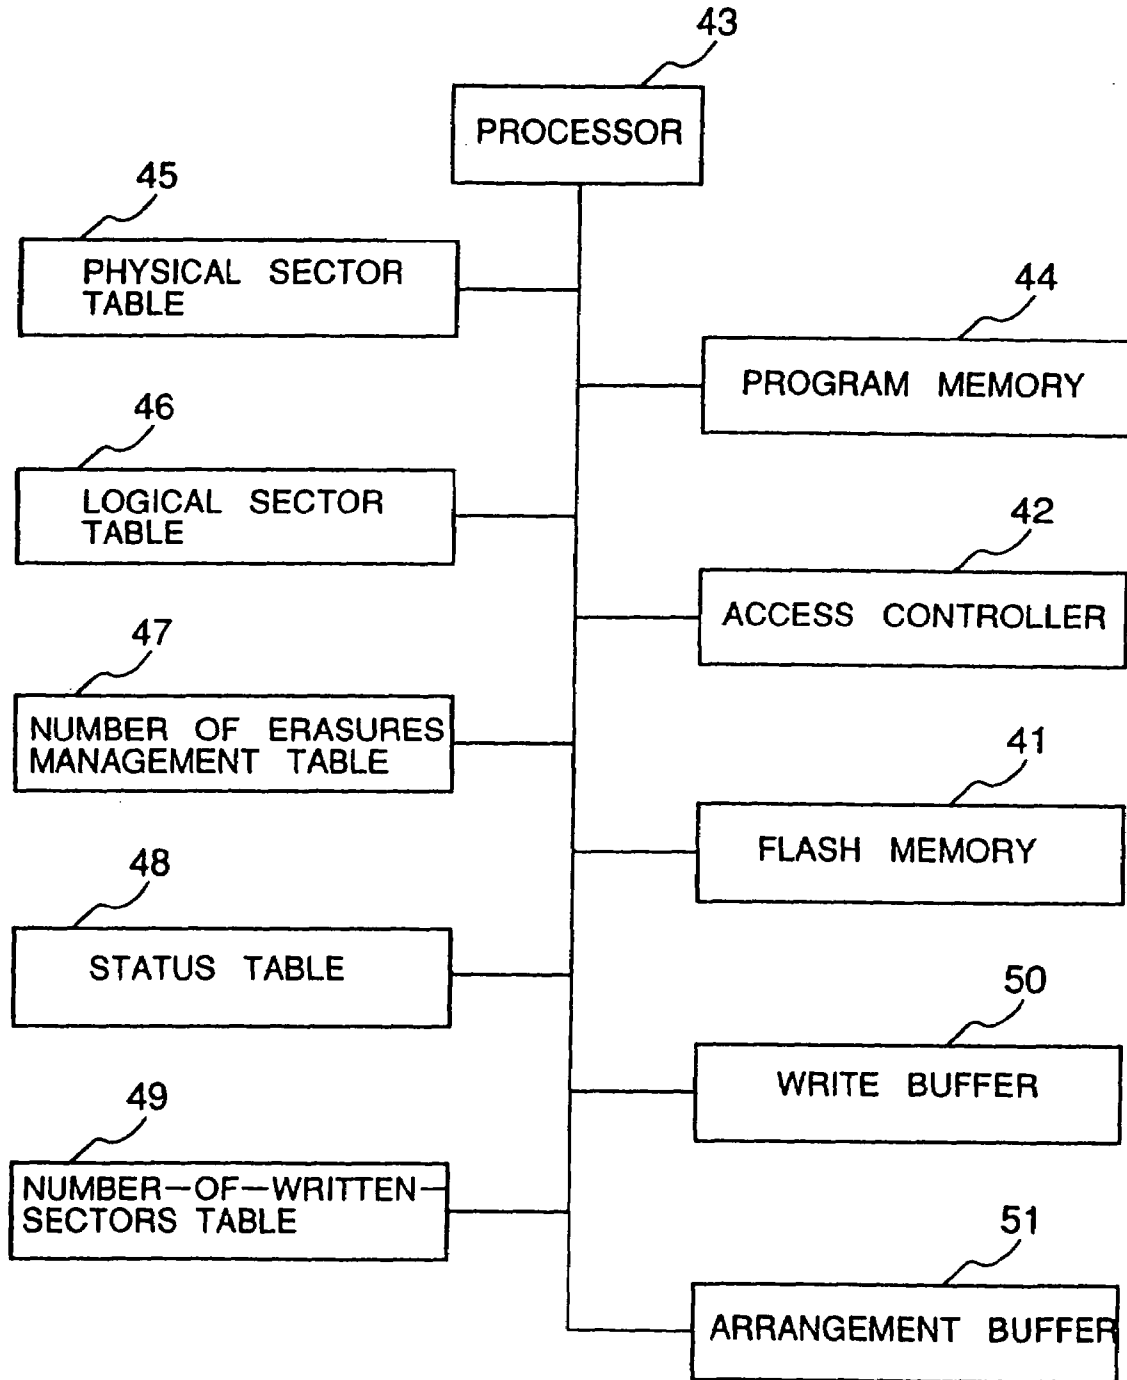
43

PROCESSOR

45

PHYSICAL SECTOR TABLE

44

PROGRAM MEMORY

46

LOGICAL SECTOR TABLE

42

ACCESS CONTROLLER

47

NUMBER OF ERASURES MANAGEMENT TABLE

41

FLASH MEMORY

48

STATUS TABLE

50

WRITE BUFFER

49

NUMBER-OF-WRITTEN-SECTORS TABLE

51

ARRANGEMENT BUFFER